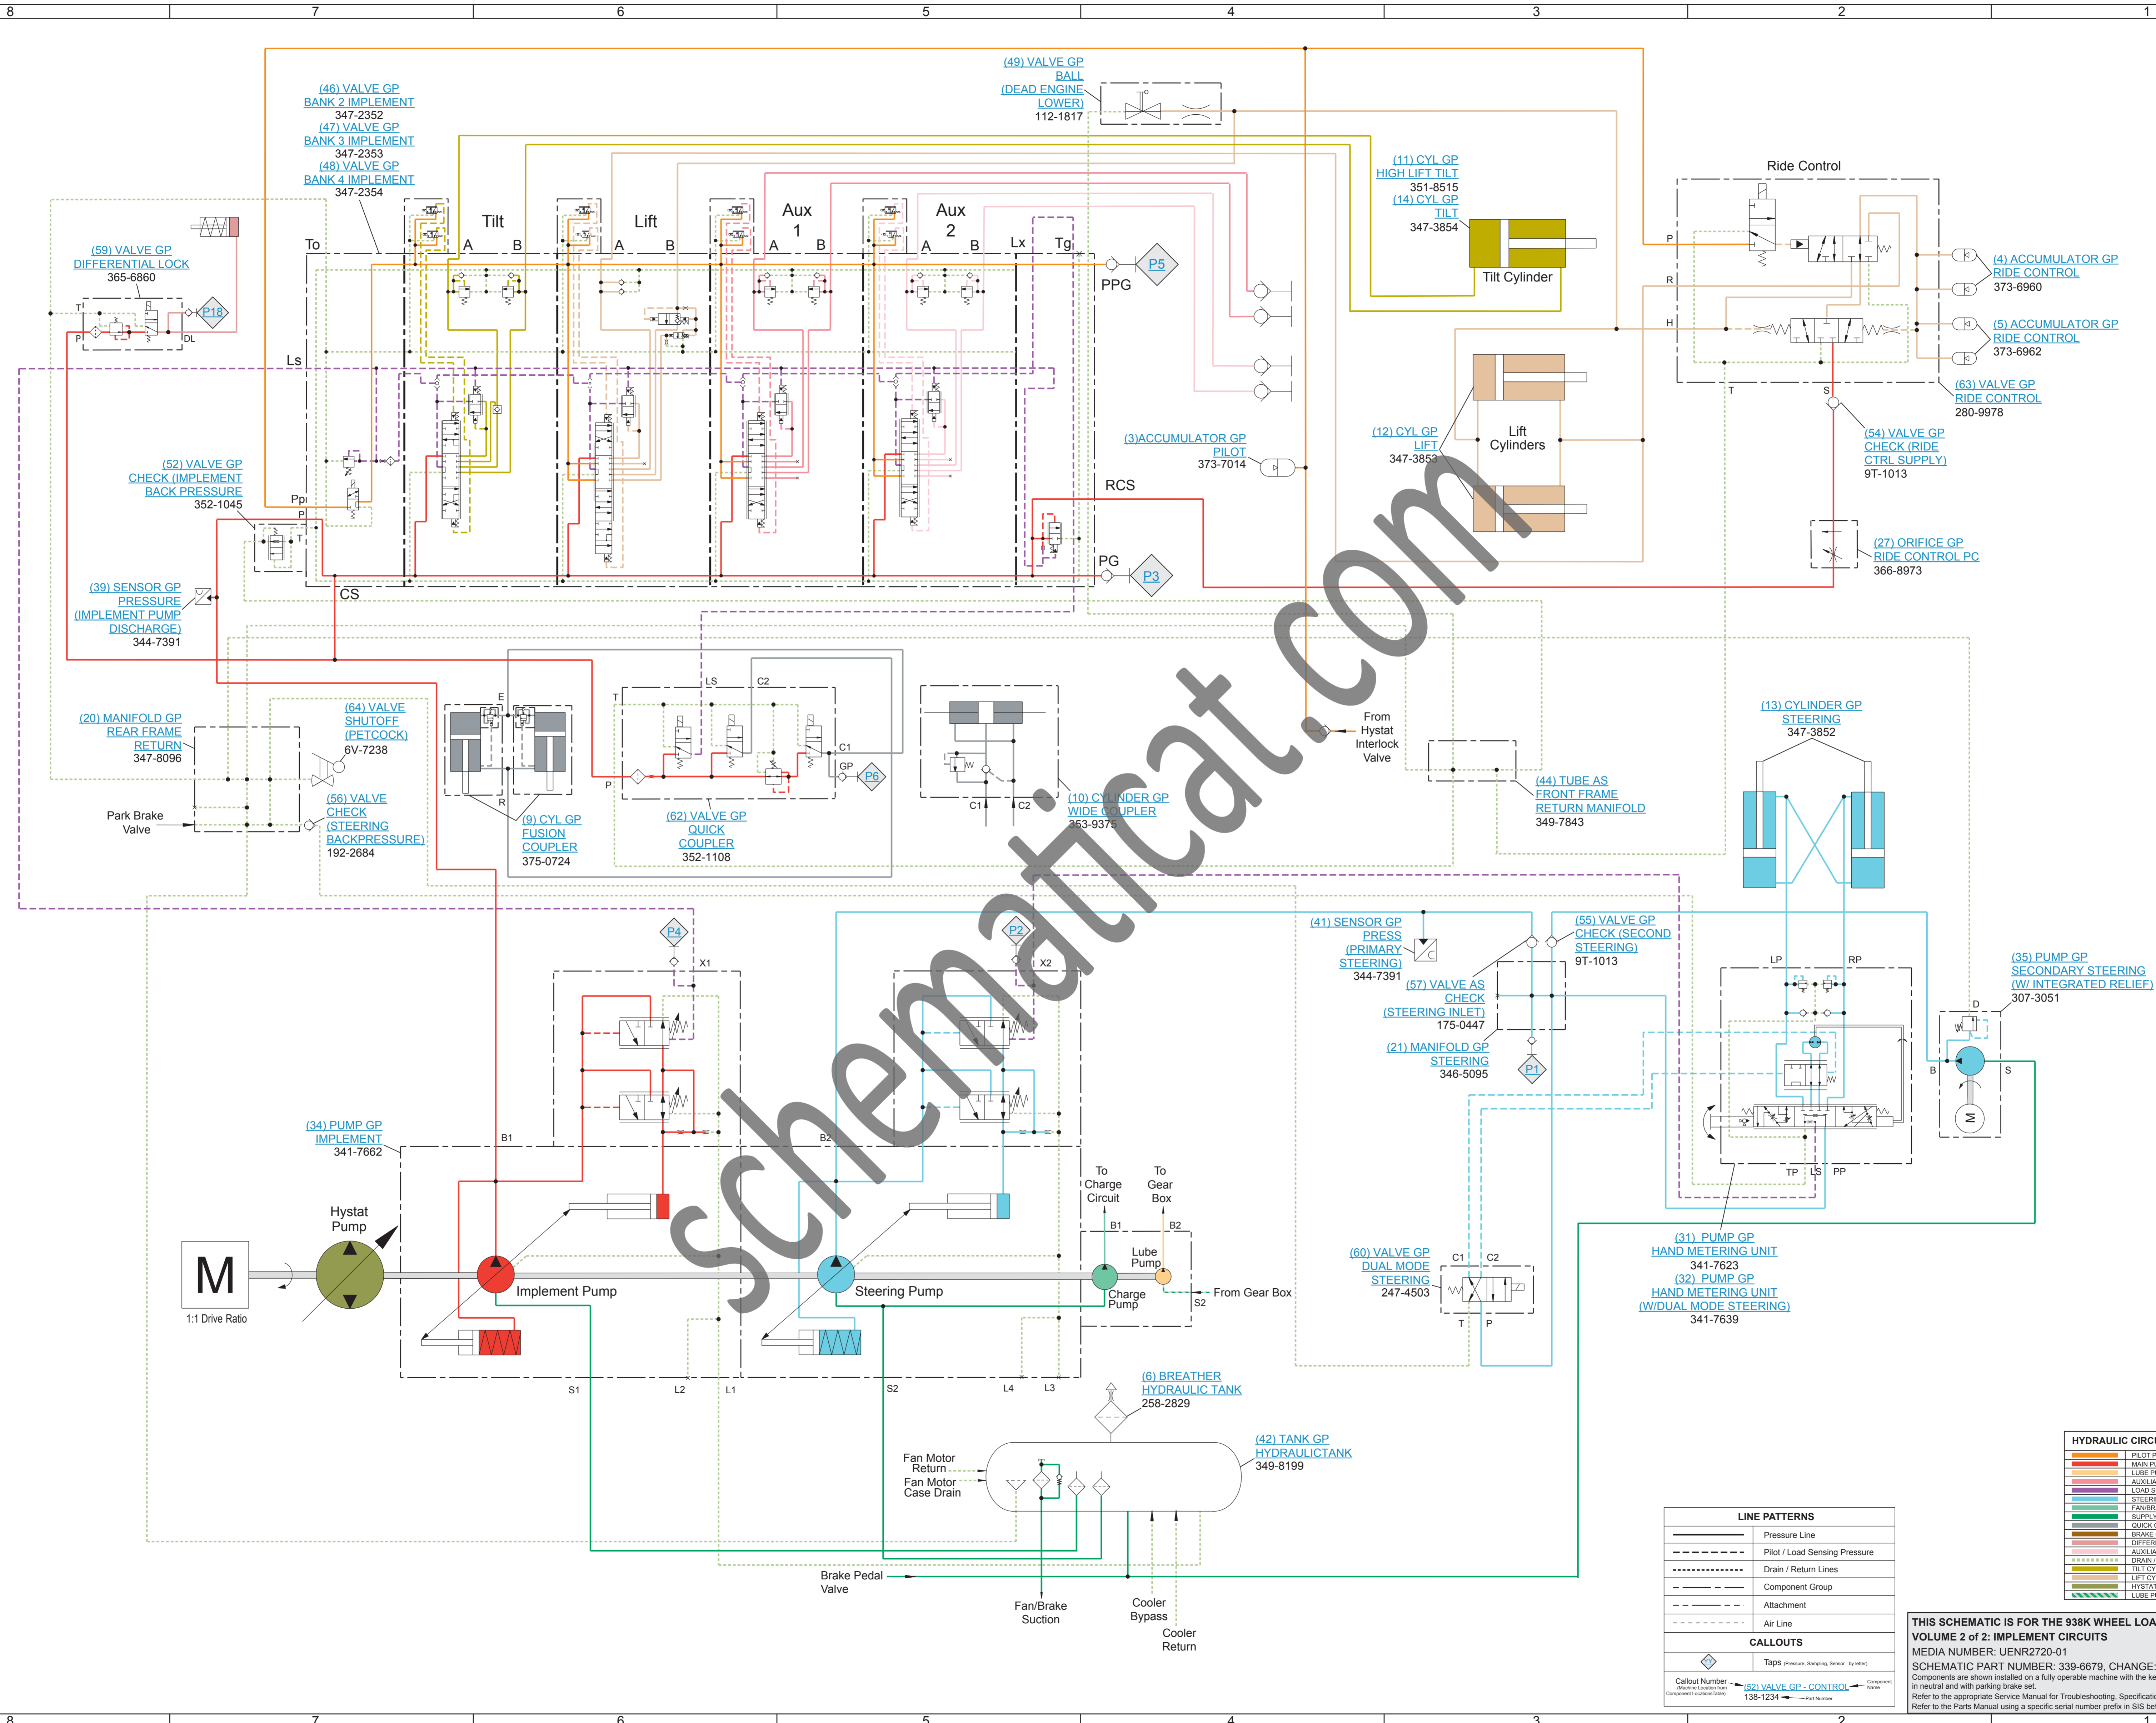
8 7 6 5 4 3 2 1

(46) VALVE GP
BANK 2 IMPLEMENT
347-2352
(47) VALVE GP
BANK 3 IMPLEMENT
347-2353
(48) VALVE GP
BANK 4 IMPLEMENT
347-2354

(49) VALVE GP
BALL
(DEAD ENGINE
LOWER)
112-1817

(11) CYL GP
HIGH LIFT TILT
351-8515
(14) CYL GP
TILT
347-3854

Tilt Cylinder

Ride Control

(4) ACCUMULATOR GP
RIDE CONTROL
373-6960

(5) ACCUMULATOR GP
RIDE CONTROL
373-6962

(63) VALVE GP
RIDE CONTROL
280-9978

(59) VALVE GP
DIFFERENTIAL LOCK
365-6860

P18

To Tilt A B Lift A B Aux 1 A B Aux 2 A B Lx Tg

P5
PPG

Ls

(3)ACCUMULATOR GP
PILOT
373-7014

(12) CYL GP
LIFT
347-3853

Lift
Cylinders

(54) VALVE GP
CHECK (RIDE
CTRL SUPPLY)
9T-1013

(52) VALVE GP
CHECK (IMPLEMENT
BACK PRESSURE)
352-1045

RCS

Ppi P T

PG
P3

(27) ORIFICE GP
RIDE CONTROL PC
366-8973

(39) SENSOR GP
PRESSURE
(IMPLEMENT PUMP
DISCHARGE)
344-7391

CS

(20) MANIFOLD GP
REAR FRAME
RETURN
347-8096

(64) VALVE
SHUTOFF
(PETCOCK)
6V-7238

Park Brake
Valve

(56) VALVE
CHECK
(STEERING
BACKPRESSURE)
192-2684

E R

(9) CYL GP
FUSION
COUPLER
375-0724

LS C2 T C1 GP P6 P

(62) VALVE GP
QUICK
COUPLER
352-1108

C1 C2

(10) CYLINDER GP
WIDE COUPLER
353-9375

From
Hystat
Interlock
Valve

(44) TUBE AS
FRONT FRAME
RETURN MANIFOLD
349-7843

(13) CYLINDER GP
STEERING
347-3852

P4 X1 P2 X2

(41) SENSOR GP
PRESS
(PRIMARY
STEERING)
344-7391

(55) VALVE GP
CHECK (SECOND
STEERING)
9T-1013

(57) VALVE AS
CHECK
(STEERING INLET)
175-0447

(21) MANIFOLD GP
STEERING
346-5095

P1

LP RP

(35) PUMP GP
SECONDARY STEERING
(W/ INTEGRATED RELIEF)
307-3051

D B S

TP LS PP

(34) PUMP GP
IMPLEMENT
341-7662

B1 B2

To
Charge
Circuit

To
Gear
Box

B1 B2

Hystat
Pump

M
1:1 Drive Ratio

Implement Pump
Steering Pump

Lube
Pump
Charge
Pump

S2
From Gear Box

(60) VALVE GP
DUAL MODE
STEERING
247-4503

C1 C2 T P

(31) PUMP GP
HAND METERING UNIT
341-7623
(32) PUMP GP
HAND METERING UNIT
(W/DUAL MODE STEERING)
341-7639

S1 L2 L1 S2 L4 L3

(6) BREATHER
HYDRAULIC TANK
258-2829

(42) TANK GP
HYDRAULICTANK
349-8199

Fan Motor
Return
Fan Motor
Case Drain

Brake Pedal
Valve

Fan/Brake
Suction

Cooler
Bypass

Cooler
Return

LINE PATTERNS
Pressure Line
Pilot / Load Sensing Pressure
Drain / Return Lines
Component Group
Attachment
Air Line
CALLOUTS
Taps (Pressure, Sampling, Sensor - by letter)
Callout Number (Machine Location from Component LocationsTable)
(52) VALVE GP - CONTROL
Component Name
138-1234
Part Number

HYDRAULIC CIRC
PILOT P
MAIN PU
LUBE PI
AUXILIA
LOAD S
STEERI
FAN/BR
SUPPLY
QUICK C
BRAKE
DIFFER
AUXILIA
DRAIN /
TILT CY
LIFT CY
HYSTAT
LUBE PI

THIS SCHEMATIC IS FOR THE 938K WHEEL LOA
VOLUME 2 of 2: IMPLEMENT CIRCUITS
MEDIA NUMBER: UENR2720-01
SCHEMATIC PART NUMBER: 339-6679, CHANGE:
Components are shown installed on a fully operable machine with the ke in neutral and with parking brake set.
Refer to the appropriate Service Manual for Troubleshooting, Specificati
Refer to the Parts Manual using a specific serial number prefix in SIS be

schematicat.com